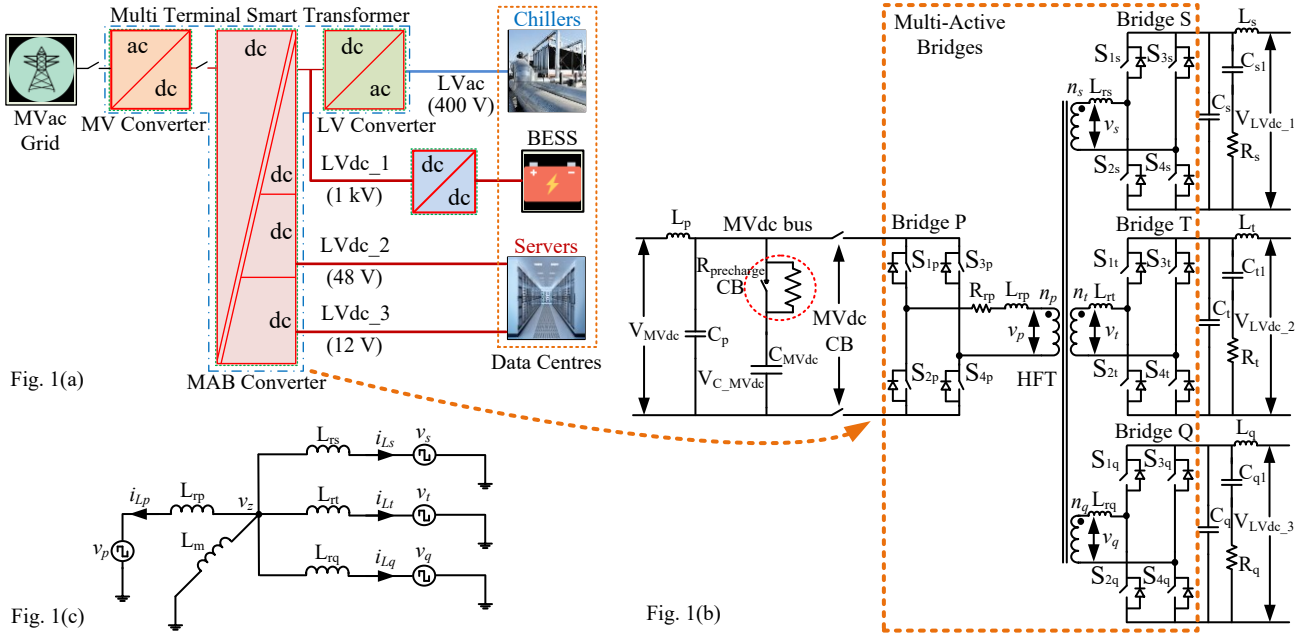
Multi Terminal Smart Transformer

MVac Grid

ac
dc

MV Converter

dc
dc
dc
dc

dc
ac

LV Converter

Chillers

LVac (400 V)

BESS

LVdc_1 (1 kV)

dc
dc

LVdc_2 (48 V)

Servers

LVdc_3 (12 V)

Data Centres

MAB Converter

Fig. 1(a)

Multi-Active Bridges

Bridge S

$L_s$

$S_{1s}$ $S_{3s}$

$C_{s1}$

$n_s$ $L_{rs}$

$v_s$

$C_s$

$V_{LVdc\_1}$

$R_s$

$S_{2s}$ $S_{4s}$

$L_p$

MVdc bus

Bridge P

Bridge T

$L_t$

$S_{1p}$ $S_{3p}$

$S_{1t}$ $S_{3t}$

$C_{t1}$

$R_{precharge}$

CB

$R_{rp}$ $L_{rp}$ $n_p$

$n_t$ $L_{rt}$

$v_t$

$C_t$

$V_{LVdc\_2}$

$V_{MVdc}$

$C_p$

MVdc CB

$v_p$

$C_{MVdc}$

$R_t$

$V_{C\_MVdc}$

$S_{2p}$ $S_{4p}$

HFT

$S_{2t}$ $S_{4t}$

Bridge Q

$L_q$

$S_{1q}$ $S_{3q}$

$C_{q1}$

$n_q$ $L_{rq}$

$v_q$

$C_q$

$V_{LVdc\_3}$

$R_q$

$S_{2q}$ $S_{4q}$

Fig. 1(b)

$L_{rs}$ $i_{Ls}$ $v_s$

$i_{Lp}$ $L_{rp}$ $v_z$

$L_{rt}$ $i_{Lt}$ $v_t$

$v_p$

$L_m$

$L_{rq}$ $i_{Lq}$ $v_q$

Fig. 1(c)